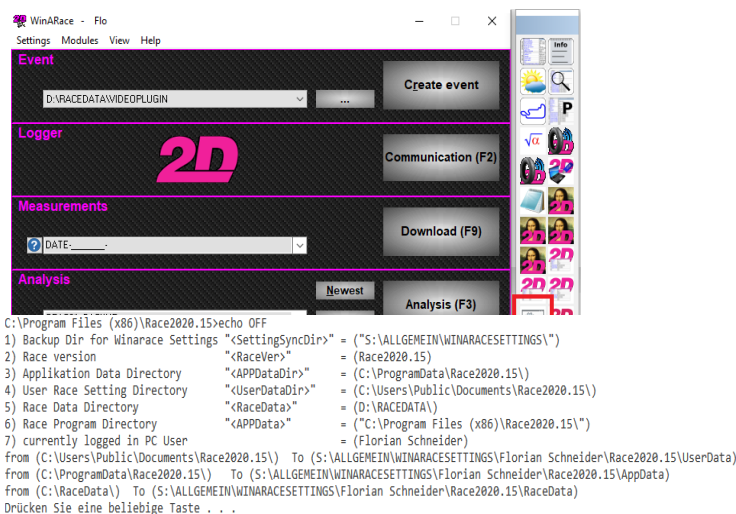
WinARace - Flo
Settings Modules View Help

Event
D:\RACEDATA\VIDEOPLUGIN
...
Create event

Logger
2D
Communication (F2)

Measurements
DATE-
Download (F9)

Analysis
Newest
Analysis (F3)

Info
P
2D

C:\Program Files (x86)\Race2020.15>echo OFF
1) Backup Dir for Winarace Settings "<SettingSyncDir>" = ("S:\ALLGEMEIN\WINARACESETTINGS\")
2) Race version "<RaceVer>" = (Race2020.15)
3) Applikation Data Directory "<APPDataDir>" = (C:\ProgramData\Race2020.15\)
4) User Race Setting Directory "<UserDataDir>" = (C:\Users\Public\Documents\Race2020.15\)
5) Race Data Directory "<RaceData>" = (D:\RACEDATA\)
6) Race Program Directory "<APPData>" = ("C:\Program Files (x86)\Race2020.15\")
7) currently logged in PC User = (Florian Schneider)
from (C:\Users\Public\Documents\Race2020.15\) To (S:\ALLGEMEIN\WINARACESETTINGS\Florian Schneider\Race2020.15\UserData)
from (C:\ProgramData\Race2020.15\) To (S:\ALLGEMEIN\WINARACESETTINGS\Florian Schneider\Race2020.15\AppData)
from (C:\RaceData\) To (S:\ALLGEMEIN\WINARACESETTINGS\Florian Schneider\Race2020.15\RaceData)
Drücken Sie eine beliebige Taste . . .